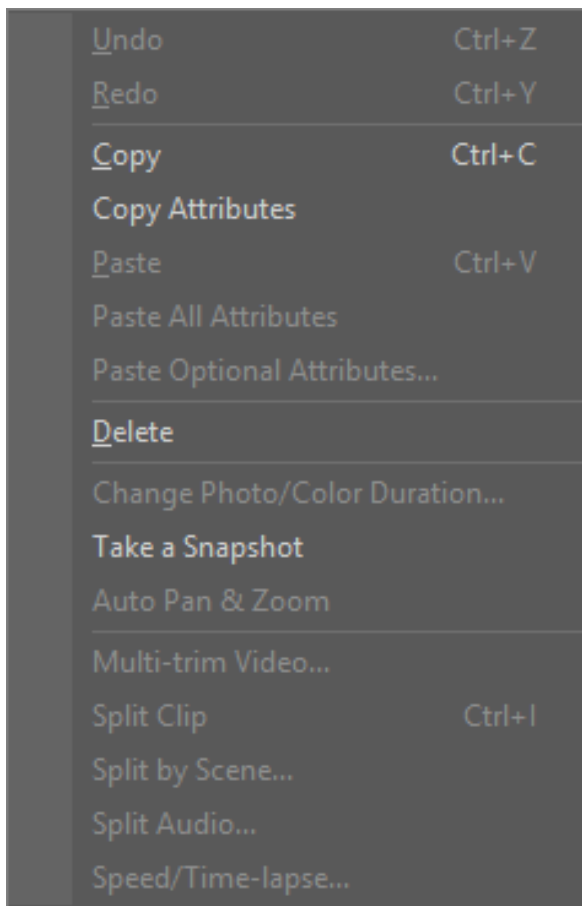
Undo Ctrl+Z
Redo Ctrl+Y
Copy Ctrl+C
Copy Attributes
Paste Ctrl+V
Paste All Attributes
Paste Optional Attributes...
Delete
Change Photo/Color Duration...
Take a Snapshot
Auto Pan & Zoom
Multi-trim Video...
Split Clip Ctrl+I
Split by Scene...
Split Audio...
Speed/Time-lapse...